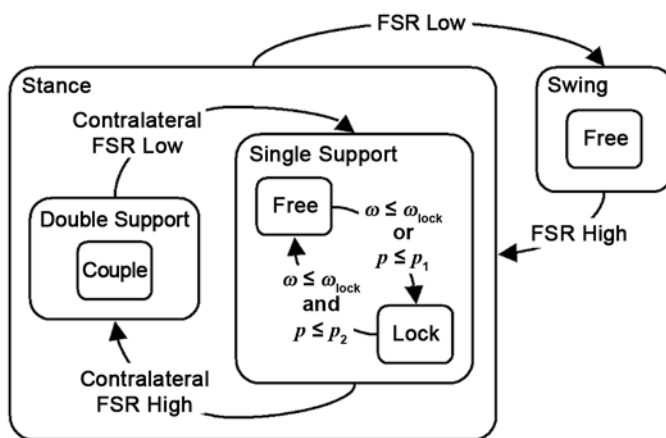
FSR Low

Stance

Swing

Free

Contralateral FSR Low

Single Support

Double Support

Couple

Free

$\omega \leq \omega_{lock}$ or $p \leq p_1$

$\omega \leq \omega_{lock}$ and $p \leq p_2$

Lock

FSR High

Contralateral FSR High